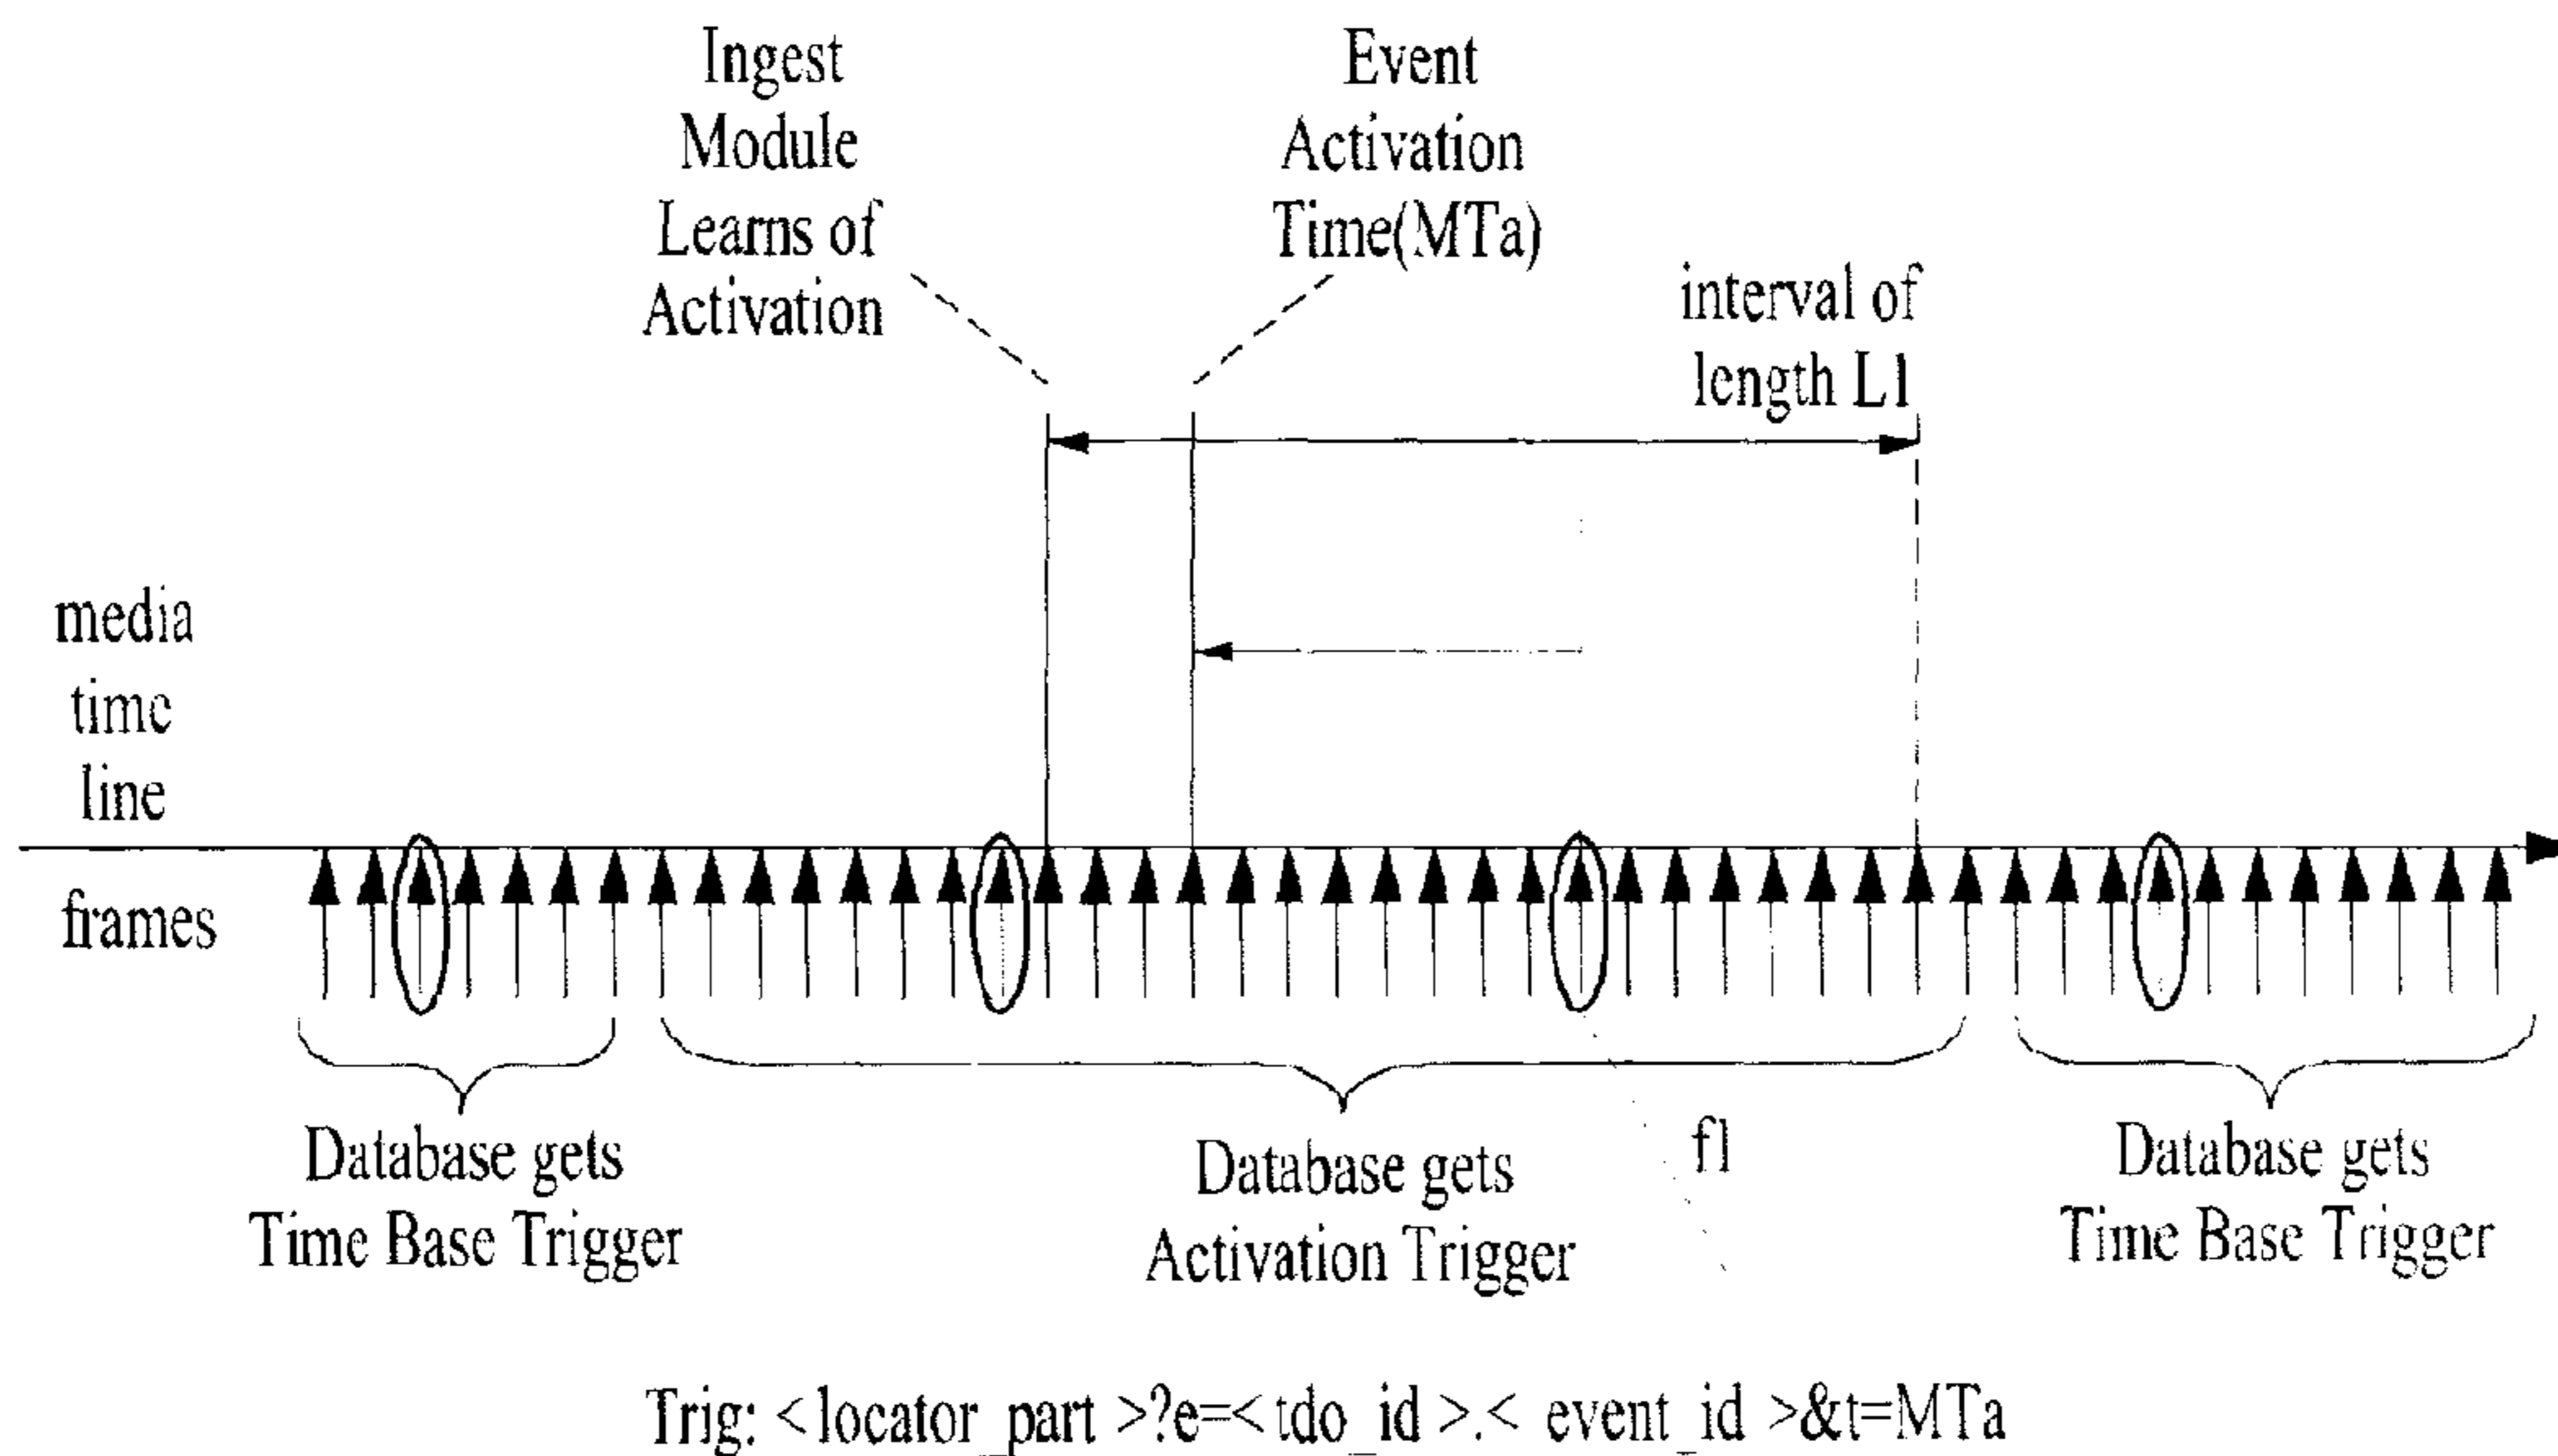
Ingest Module Learns of Activation

Event Activation Time(MTa)

interval of length L1

media time line

frames

Database gets Time Base Trigger

Database gets Activation Trigger

f1

Database gets Time Base Trigger

Trig: <locator_part >?e=< tdo_id >.< event_id >&t=MTa